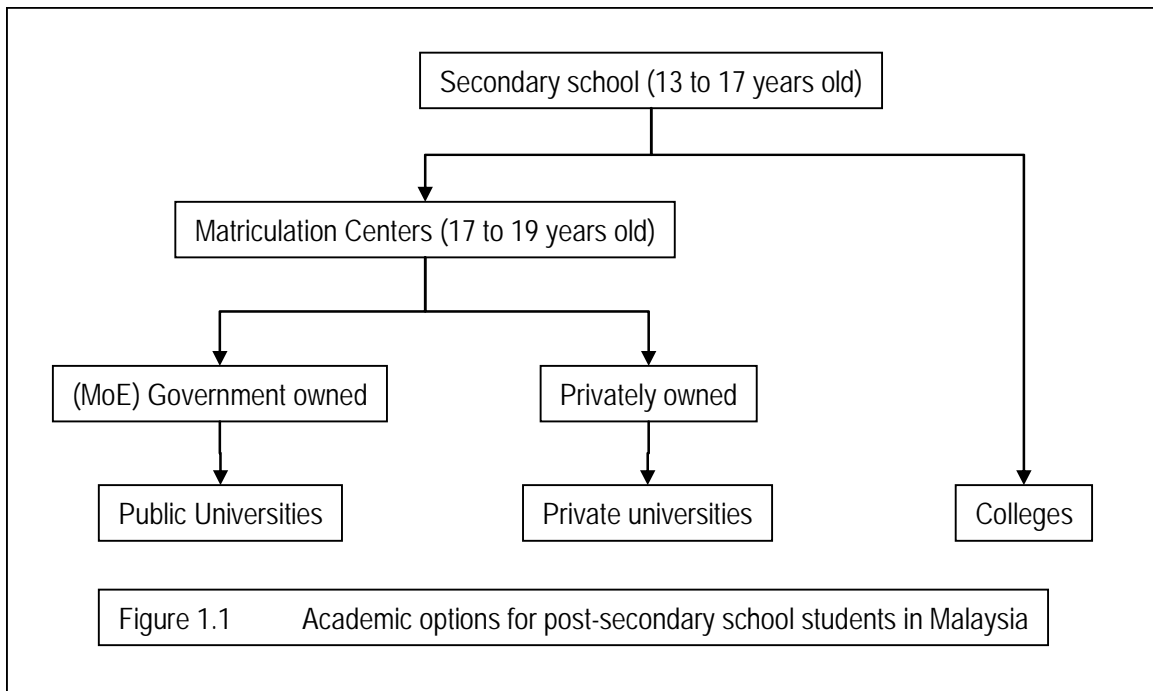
Secondary school (13 to 17 years old)

Matriculation Centers (17 to 19 years old)

(MoE) Government owned

Privately owned

Public Universities

Private universities

Colleges

Figure 1.1 Academic options for post-secondary school students in Malaysia